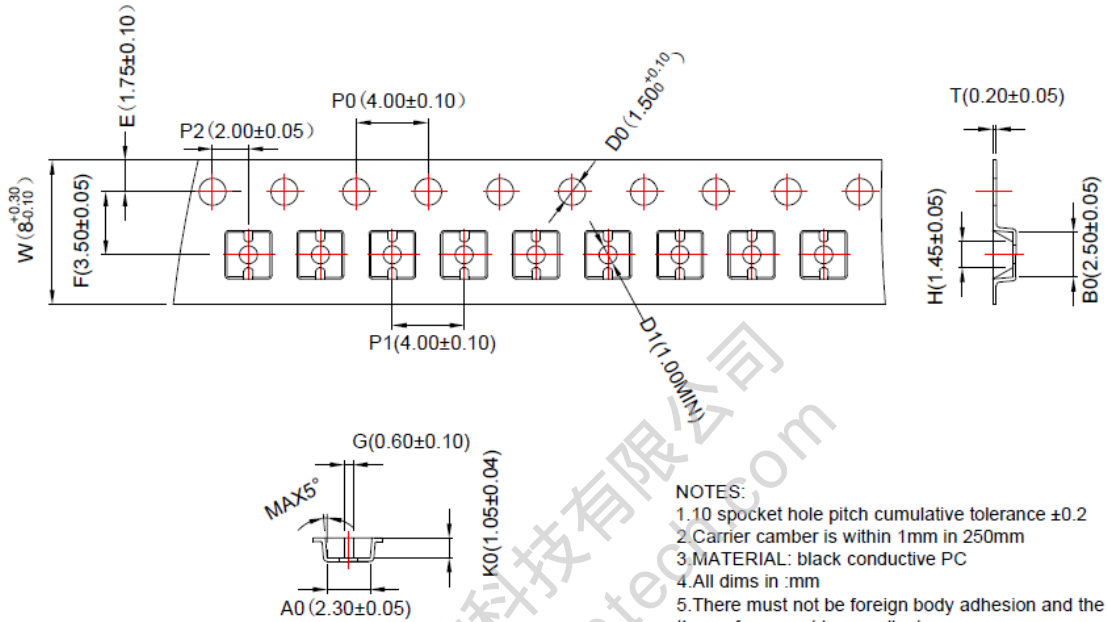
E (1.75±0.10)

P0 (4.00±0.10)

P2 (2.00±0.05)

D0 ($1.50^{+0.10}_{0}$)

T(0.20±0.05)

W ($8^{+0.30}_{-0.10}$)

F(3.50±0.05)

H(1.45±0.05)

B0(2.50±0.05)

P1(4.00±0.10)

D1(1.00MIN)

G(0.60±0.10)

MAX5°

K0(1.05±0.04)

A0 (2.30±0.05)

科技有限公司

tech.com

NOTES:
1.10 spocket hole pitch cumulative tolerance ±0.2
2.Carrier camber is within 1mm in 250mm
3.MATERIAL: black conductive PC
4.All dims in :mm
5.There must not be foreign body adhesion and the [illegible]